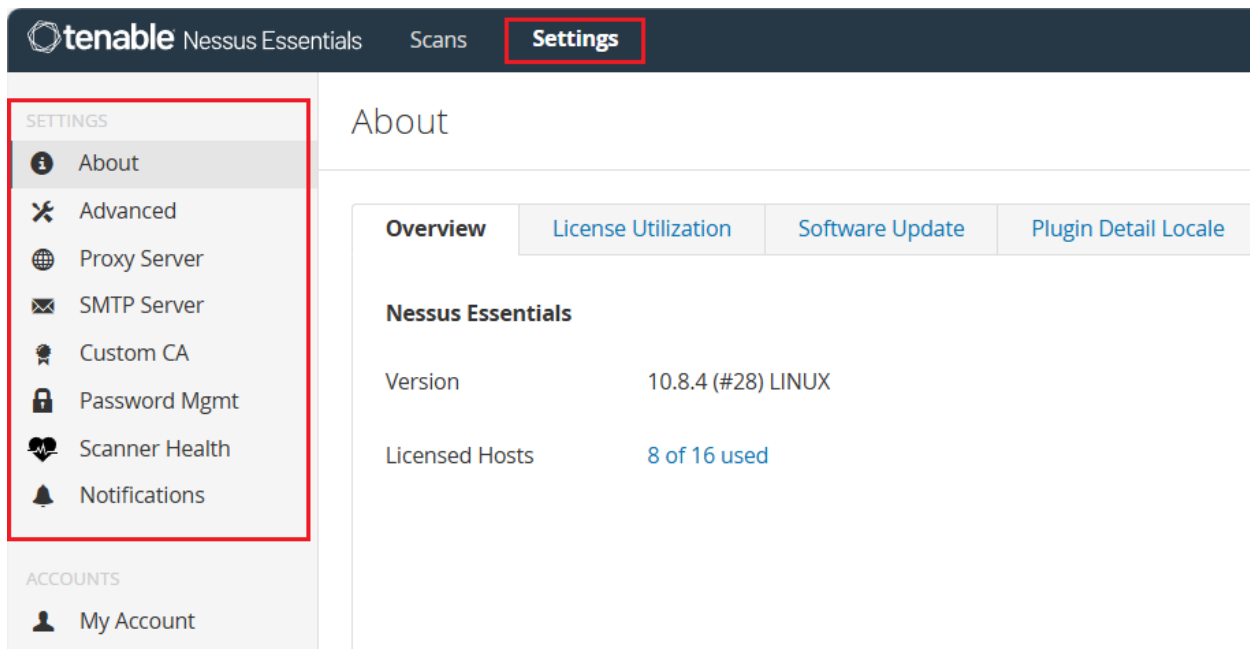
tenable Nessus Essentials Scans Settings

SETTINGS
About
Advanced
Proxy Server
SMTP Server
Custom CA
Password Mgmt
Scanner Health
Notifications

ACCOUNTS
My Account

About

Overview | License Utilization | Software Update | Plugin Detail Locale

Nessus Essentials

Version 10.8.4 (#28) LINUX

Licensed Hosts 8 of 16 used